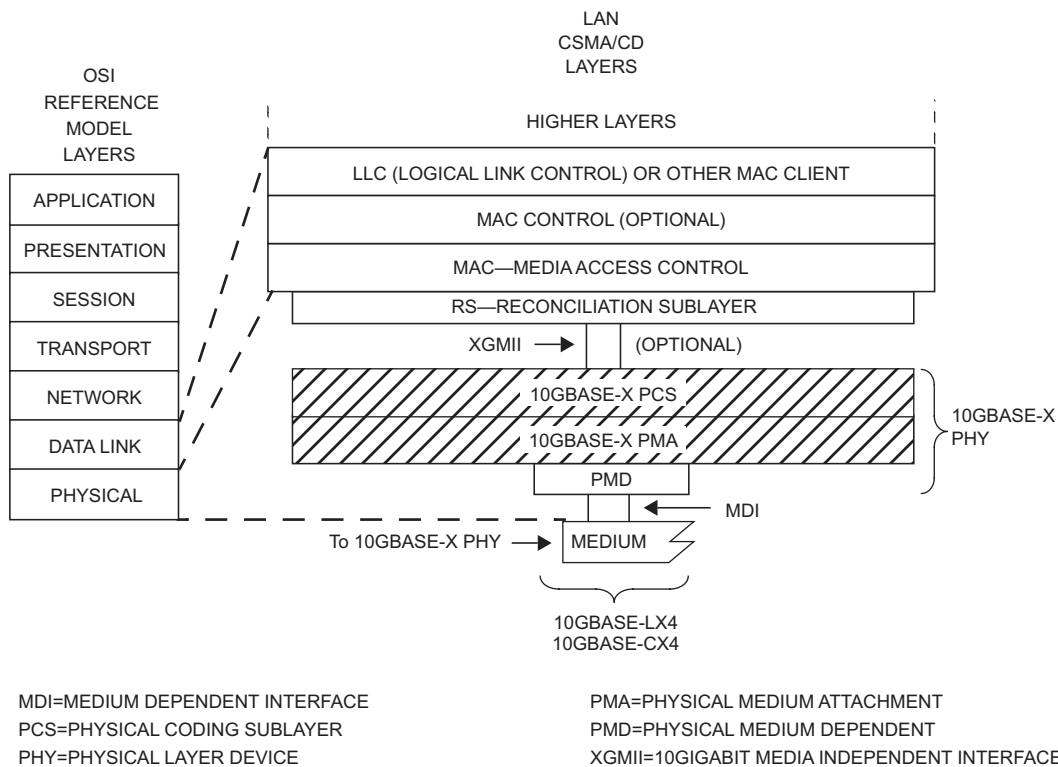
OSI REFERENCE MODEL LAYERS

APPLICATION
PRESENTATION
SESSION
TRANSPORT
NETWORK
DATA LINK
PHYSICAL

LAN CSMA/CD LAYERS

HIGHER LAYERS
LLC (LOGICAL LINK CONTROL) OR OTHER MAC CLIENT
MAC CONTROL (OPTIONAL)
MAC—MEDIA ACCESS CONTROL
RS—RECONCILIATION SUBLAYER
XGMII
(OPTIONAL)
10GBASE-X PCS
10GBASE-X PMA
10GBASE-X PHY
PMD
MDI
To 10GBASE-X PHY
MEDIUM
10GBASE-LX4
10GBASE-CX4

MDI=MEDIUM DEPENDENT INTERFACE
PCS=PHYSICAL CODING SUBLAYER
PHY=PHYSICAL LAYER DEVICE
PMA=PHYSICAL MEDIUM ATTACHMENT
PMD=PHYSICAL MEDIUM DEPENDENT
XGMII=10GIGABIT MEDIA INDEPENDENT INTERFACE